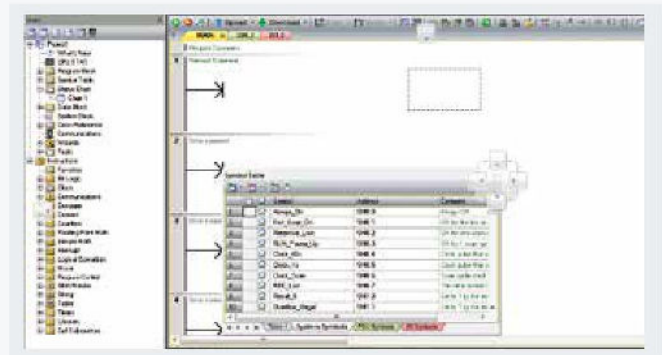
Project1
What's New
CPU 214
Program Block
Symbol Table
Status Chart
Chart 1
Data Block
System Block
Cross Reference
Communications
Wizards
Tools
Instructions
Favorites
Bit Logic
Clock
Communications
Compare
Convert
Counters
Floating-Point Math
Integer Math
Interrupt
Logical Operations
Move
Program Control
Shift/Rotate
String
Table
Timers
Libraries
Call Subroutines

Upload
Download

MAIN
SBR_0
INT_0

Program Comments
1
Network Comment
2
3
4

Symbol Table
Symbol
Address
Comment
Always_On
SM0.0
First_Scan_On
SM0.1
Retentive_Lost
SM0.2
RUN_Power_Up
SM0.3
Clock_60s
SM0.4
Clock_1s
SM0.5
Clock_Scan
SM0.6
RTC_Lost
SM0.7
Result_0
SM1.0
Overflow_Illegal
SM1.1
System Symbols
POU Symbols
IO Symbols